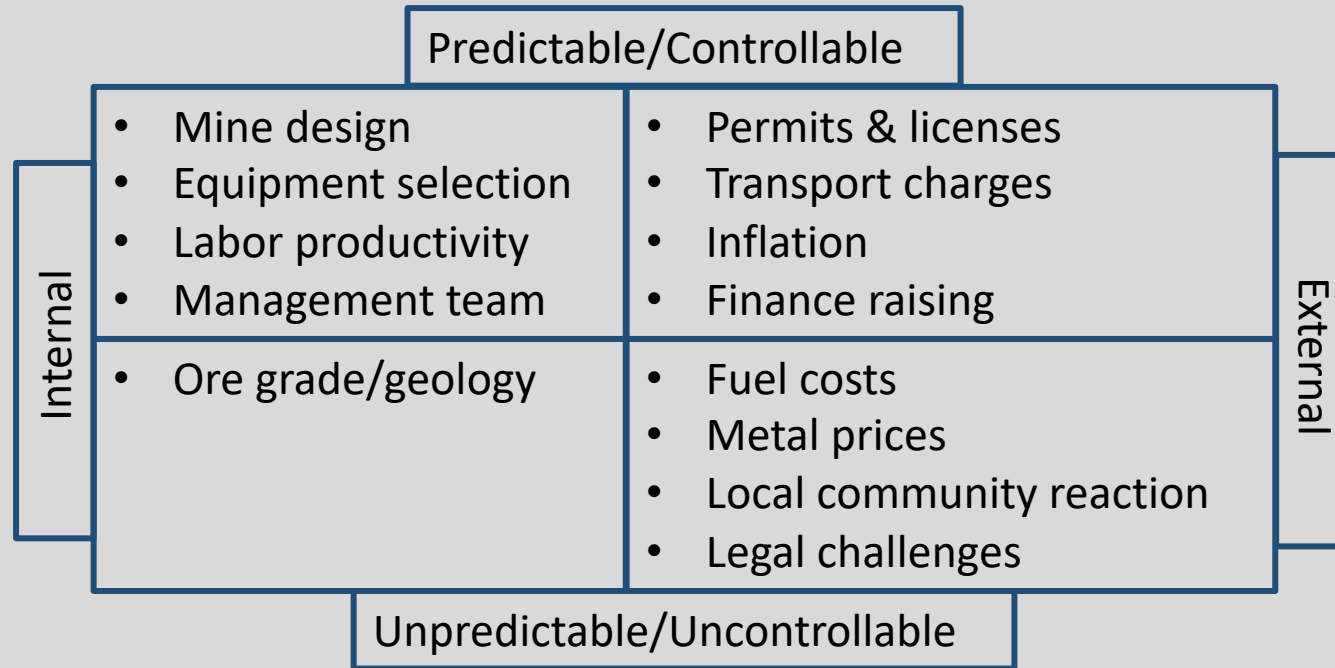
Predictable/Controllable

Internal

| | |
|---|---|
| • Mine design<br>• Equipment selection<br>• Labor productivity<br>• Management team | • Permits & licenses<br>• Transport charges<br>• Inflation<br>• Finance raising |
| • Ore grade/geology | • Fuel costs<br>• Metal prices<br>• Local community reaction<br>• Legal challenges |

External

Unpredictable/Uncontrollable